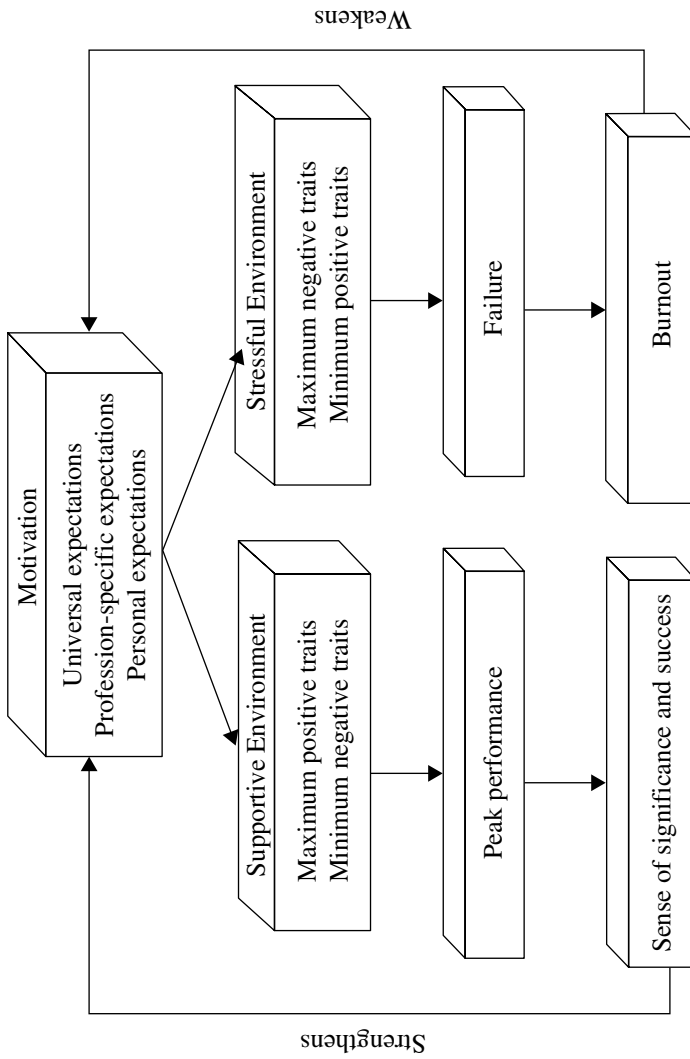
Motivation

Universal expectations
Profession-specific expectations
Personal expectations

Stressful Environment

Maximum negative traits
Minimum positive traits

Failure

Burnout

Supportive Environment

Maximum positive traits
Minimum negative traits

Peak performance

Sense of significance and success

Weakens

Strengthens